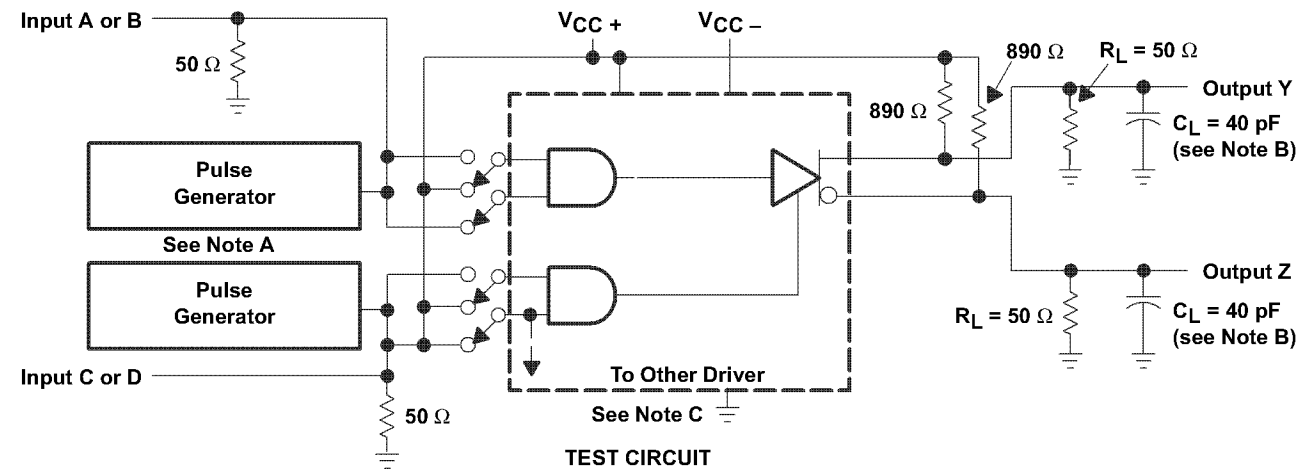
Input A or B

50 Ω

$V_{CC}$ +

$V_{CC}$ –

890 Ω

$R_L$ = 50 Ω

Output Y

890 Ω

$C_L$ = 40 pF (see Note B)

Pulse Generator

See Note A

Pulse Generator

Output Z

$R_L$ = 50 Ω

$C_L$ = 40 pF (see Note B)

Input C or D

To Other Driver

50 Ω

See Note C

TEST CIRCUIT